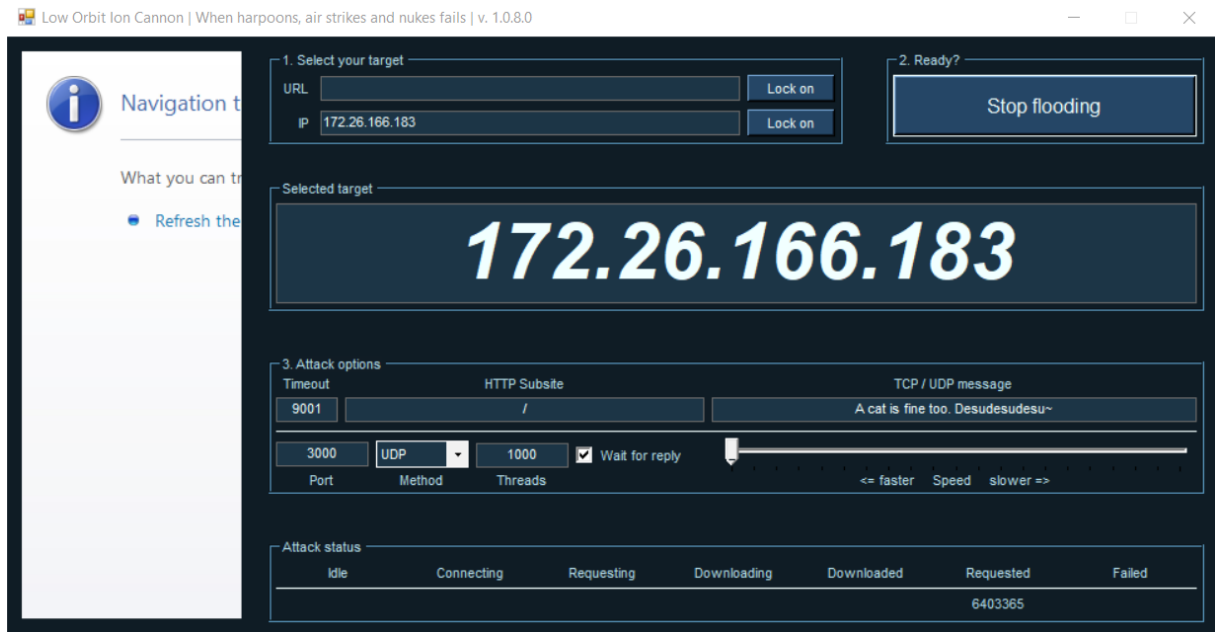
Low Orbit Ion Cannon | When harpoons, air strikes and nukes fails | v. 1.0.8.0

Navigation t

What you can tr

Refresh the

1. Select your target

URL

Lock on

IP 172.26.166.183

Lock on

2. Ready?

Stop flooding

Selected target

172.26.166.183

3. Attack options

Timeout

9001

HTTP Subsite

/

TCP / UDP message

A cat is fine too. Desudesudesu~

3000

Port

UDP

Method

1000

Threads

Wait for reply

<= faster Speed slower =>

Attack status

| Idle | Connecting | Requesting | Downloading | Downloaded | Requested | Failed |
|---|---|---|---|---|---|---|
| | | | | | 6403365 | |